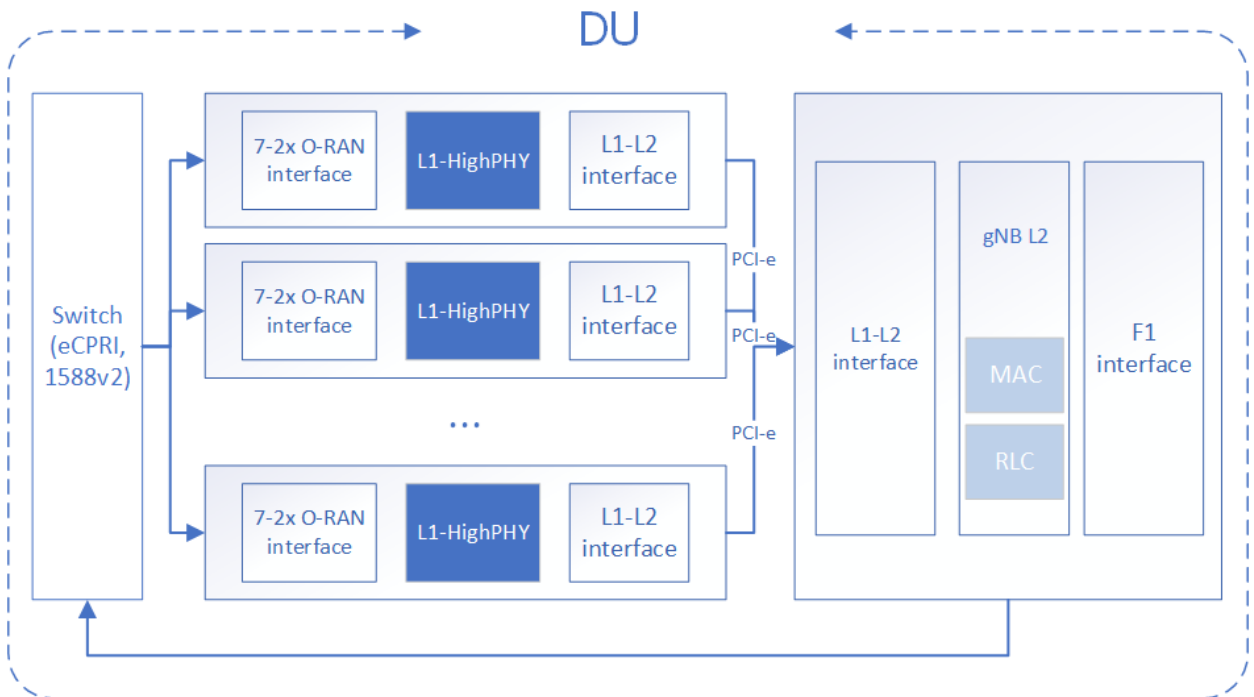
DU

Switch (eCPRI, 1588v2)

7-2x O-RAN interface

L1-HighPHY

L1-L2 interface

7-2x O-RAN interface

L1-HighPHY

L1-L2 interface

...

7-2x O-RAN interface

L1-HighPHY

L1-L2 interface

PCI-e

PCI-e

PCI-e

L1-L2 interface

gNB L2

MAC

RLC

F1 interface